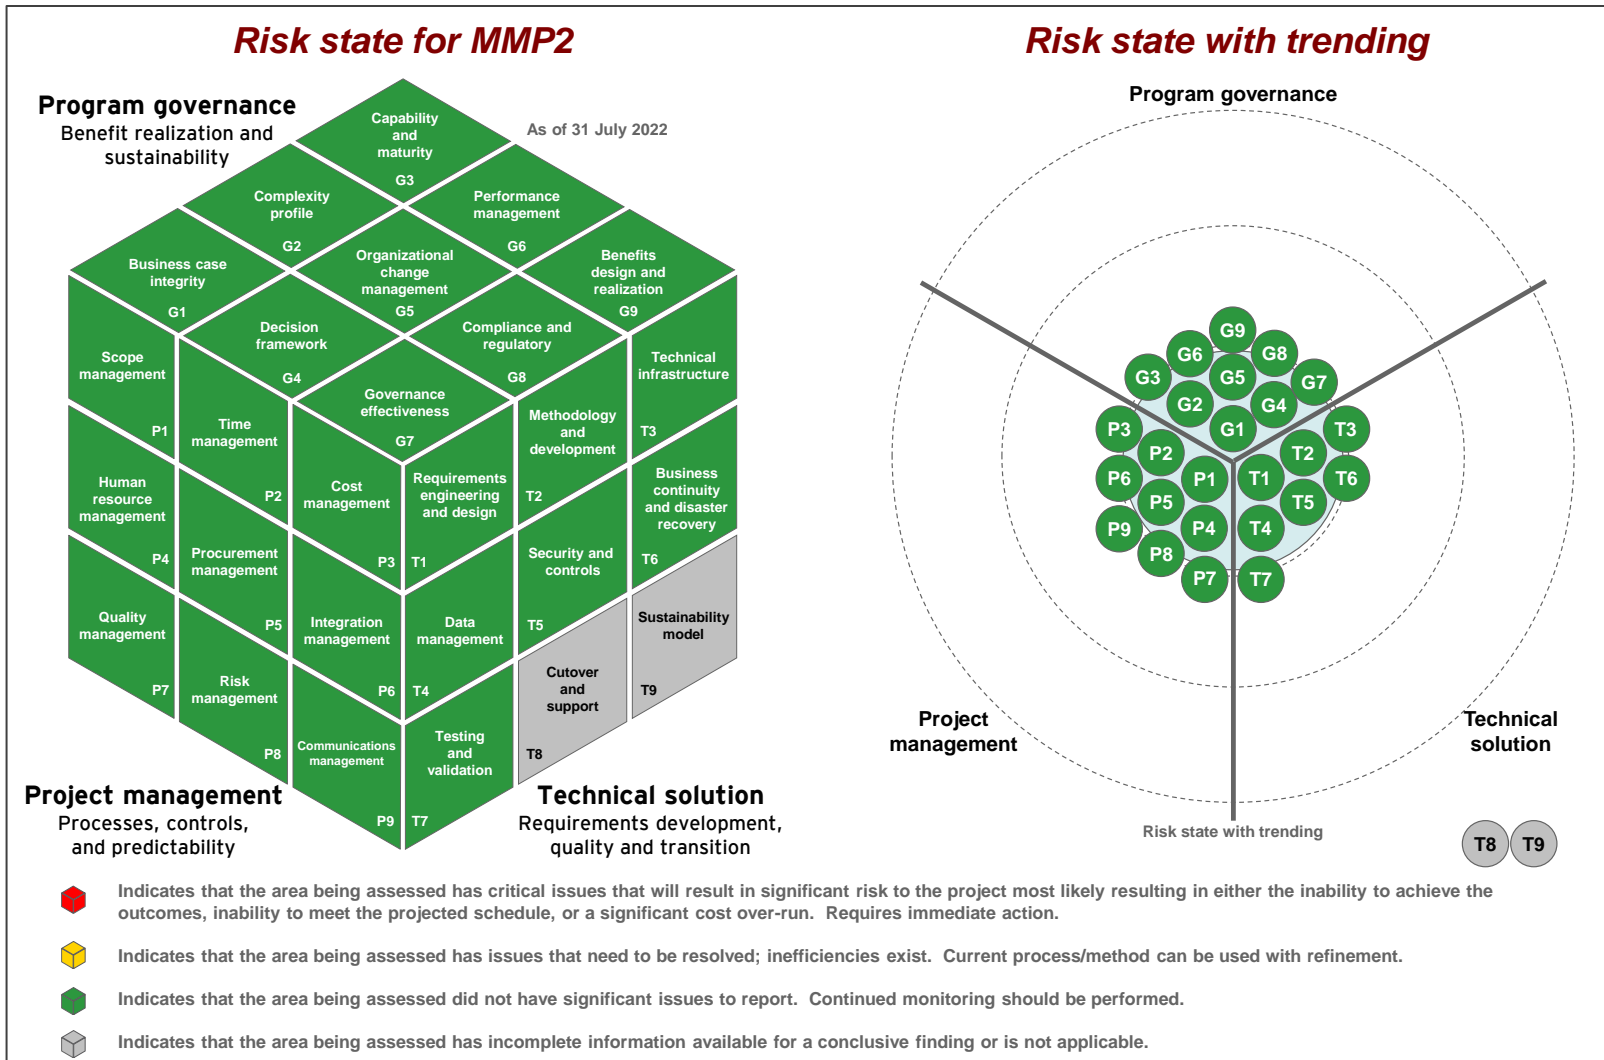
Risk state for MMP2

Program governance
Benefit realization and sustainability

As of 31 July 2022

Capability and maturity G3

Complexity profile G2

Performance management G6

Business case integrity G1

Organizational change management G5

Benefits design and realization G9

Decision framework G4

Compliance and regulatory G8

Scope management P1

Governance effectiveness G7

Technical infrastructure T3

Time management P2

Methodology and development T2

Human resource management P4

Cost management P3

Requirements engineering and design T1

Business continuity and disaster recovery T6

Procurement management P5

Security and controls T5

Quality management P7

Integration management P6

Data management T4

Sustainability model T9

Risk management P8

Cutover and support T8

Communications management P9

Testing and validation T7

Project management
Processes, controls, and predictability

Technical solution
Requirements development, quality and transition

Risk state with trending

Program governance

G9 G6 G8 G3 G5 G7 G2 G4 P3 G1 T3 P2 T2 P6 P1 T1 T6 P5 T5 P9 P4 T4 P8 P7 T7

Project management

Technical solution

Risk state with trending

T8 T9

Indicates that the area being assessed has critical issues that will result in significant risk to the project most likely resulting in either the inability to achieve the outcomes, inability to meet the projected schedule, or a significant cost over-run. Requires immediate action.

Indicates that the area being assessed has issues that need to be resolved; inefficiencies exist. Current process/method can be used with refinement.

Indicates that the area being assessed did not have significant issues to report. Continued monitoring should be performed.

Indicates that the area being assessed has incomplete information available for a conclusive finding or is not applicable.